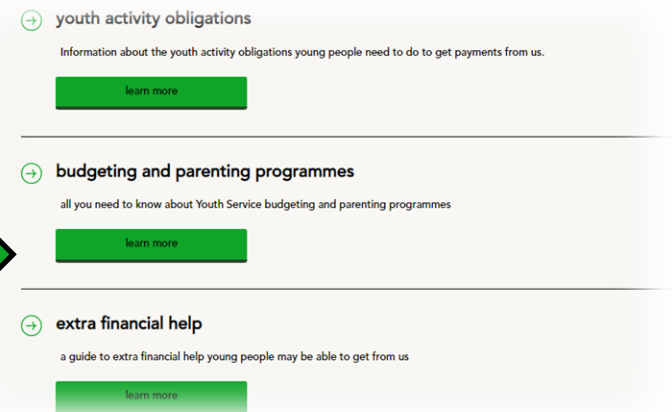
youth activity obligations

Information about the youth activity obligations young people need to do to get payments from us.

learn more

budgeting and parenting programmes

all you need to know about Youth Service budgeting and parenting programmes

learn more

extra financial help

a guide to extra financial help young people may be able to get from us

learn more